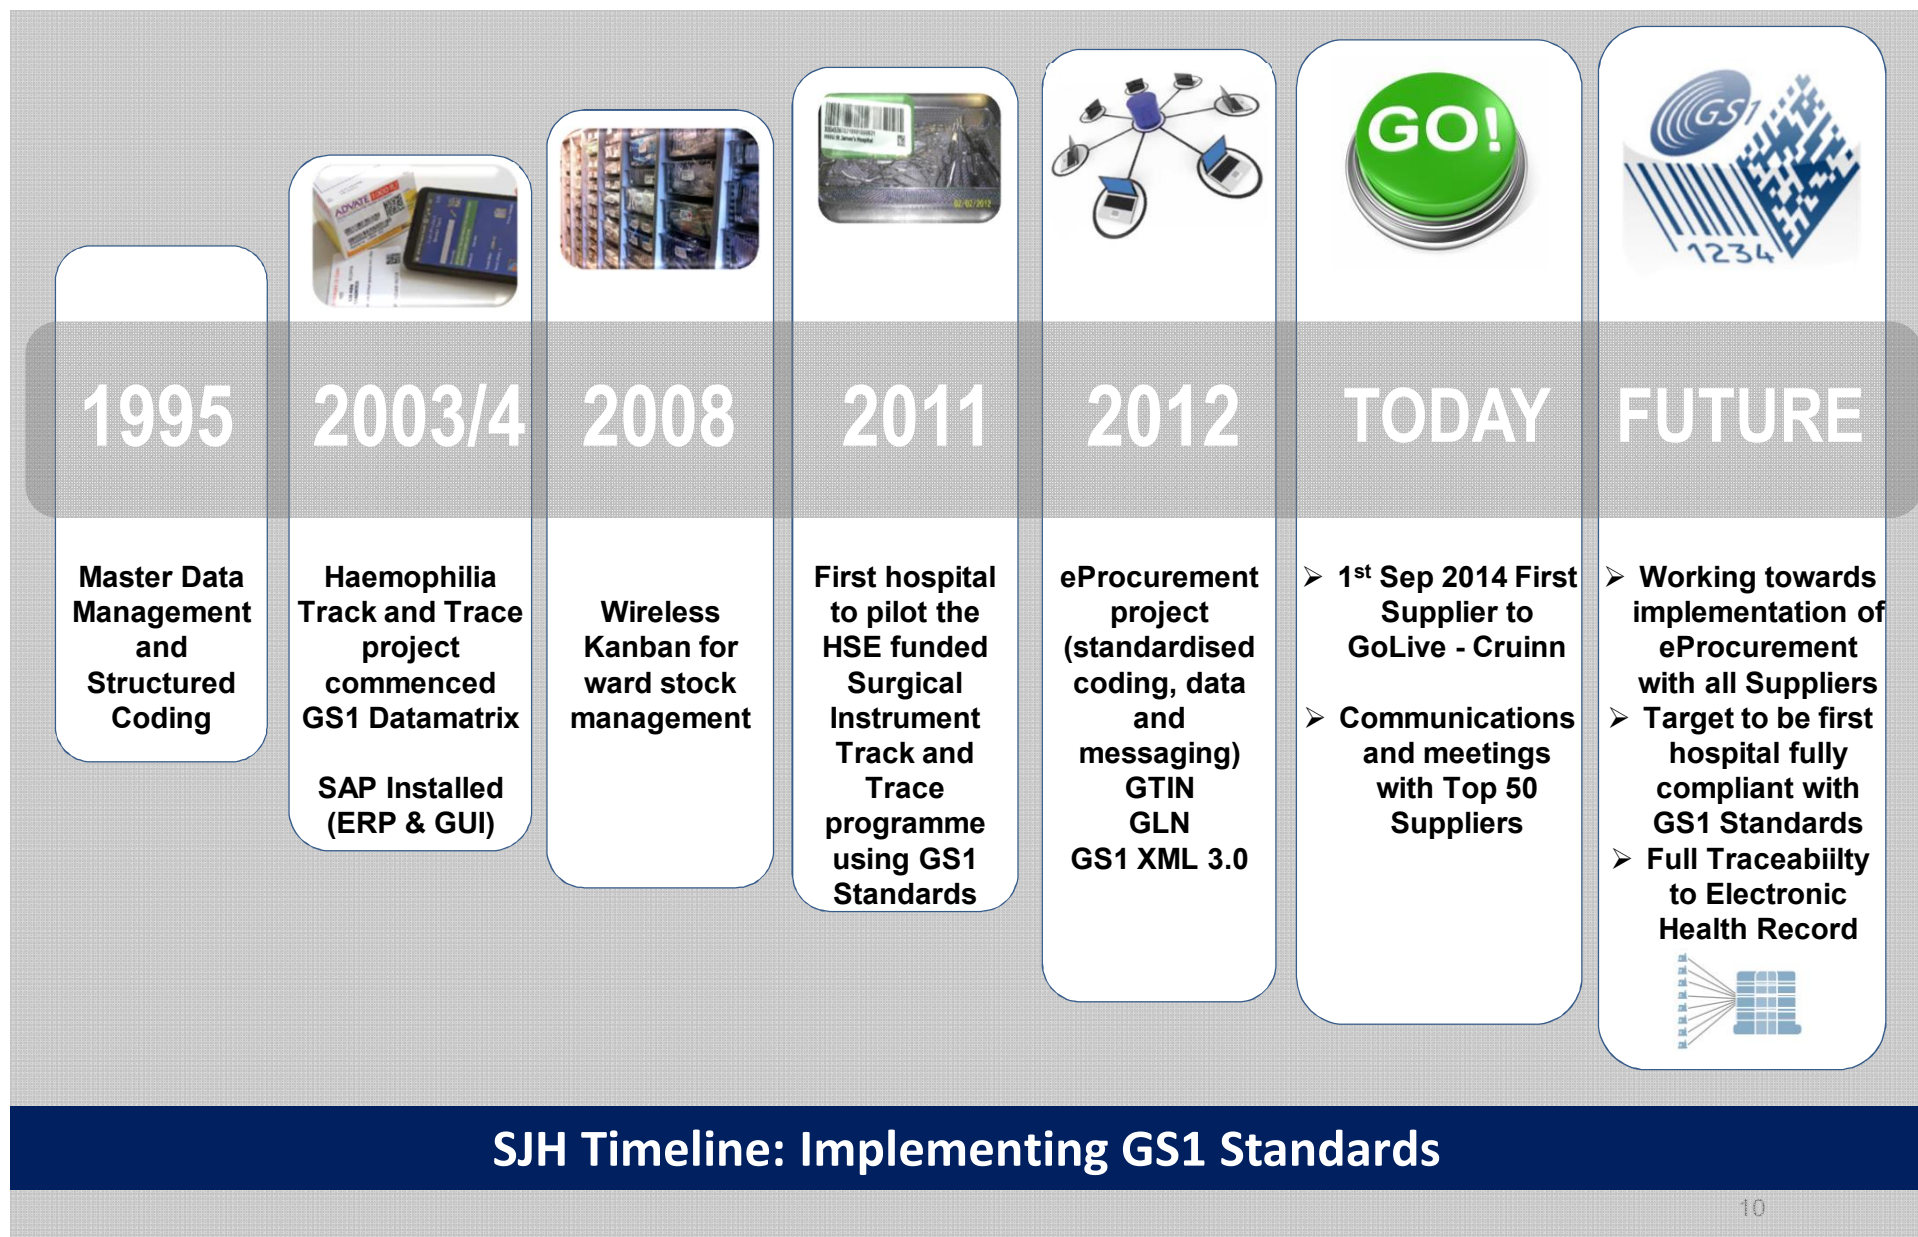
1995

Master Data Management and Structured Coding

2003/4

Haemophilia Track and Trace project commenced GS1 Datamatrix

SAP Installed (ERP & GUI)

2008

Wireless Kanban for ward stock management

2011

First hospital to pilot the HSE funded Surgical Instrument Track and Trace programme using GS1 Standards

2012

eProcurement project (standardised coding, data and messaging) GTIN GLN GS1 XML 3.0

GO!

TODAY

➢ 1$^{st}$ Sep 2014 First Supplier to GoLive - Cruinn

➢ Communications and meetings with Top 50 Suppliers

GS1

1234

FUTURE

➢ Working towards implementation of eProcurement with all Suppliers
➢ Target to be first hospital fully compliant with GS1 Standards
➢ Full Traceabiilty to Electronic Health Record

SJH Timeline: Implementing GS1 Standards

10